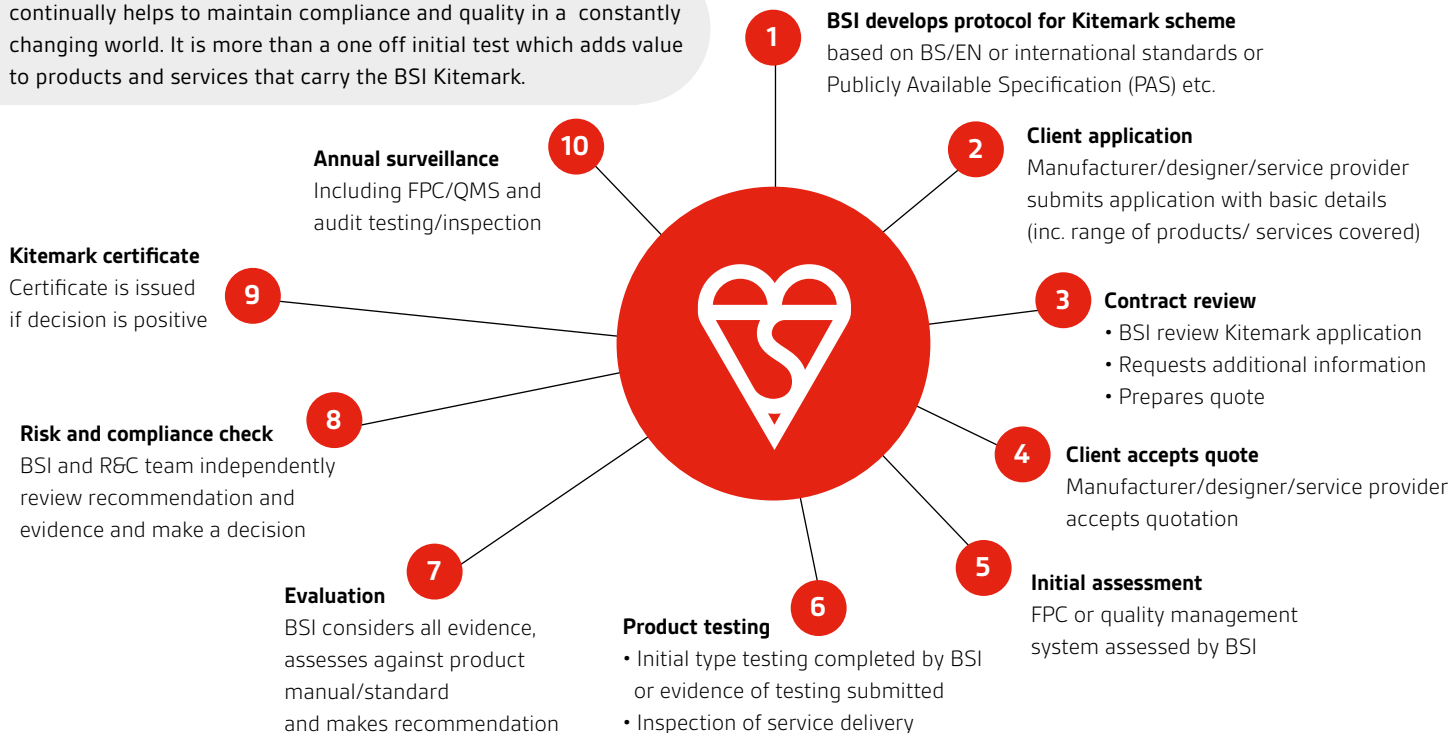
continually helps to maintain compliance and quality in a constantly changing world. It is more than a one off initial test which adds value to products and services that carry the BSI Kitemark.

1
**BSI develops protocol for Kitemark scheme**
based on BS/EN or international standards or Publicly Available Specification (PAS) etc.

2
**Client application**
Manufacturer/designer/service provider submits application with basic details (inc. range of products/ services covered)

3
**Contract review**
• BSI review Kitemark application
• Requests additional information
• Prepares quote

4
**Client accepts quote**
Manufacturer/designer/service provider accepts quotation

5
**Initial assessment**
FPC or quality management system assessed by BSI

6
**Product testing**
• Initial type testing completed by BSI or evidence of testing submitted
• Inspection of service delivery

7
**Evaluation**
BSI considers all evidence, assesses against product manual/standard and makes recommendation

8
**Risk and compliance check**
BSI and R&C team independently review recommendation and evidence and make a decision

9
**Kitemark certificate**
Certificate is issued if decision is positive

10
**Annual surveillance**
Including FPC/QMS and audit testing/inspection